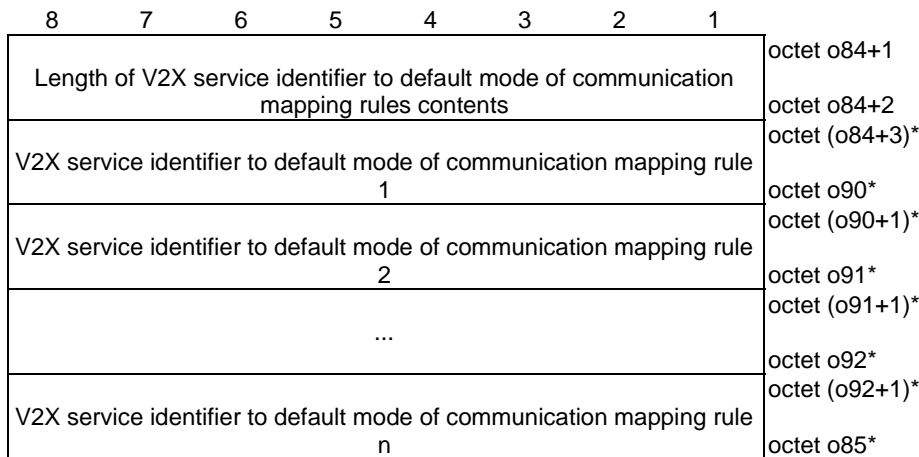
| 8 7 6 5 4 3 2 1 | |
|---|---|
| Length of V2X service identifier to default mode of communication mapping rules contents | octet o84+1<br>octet o84+2 |
| V2X service identifier to default mode of communication mapping rule 1 | octet (o84+3)*<br>octet o90* |
| V2X service identifier to default mode of communication mapping rule 2 | octet (o90+1)*<br>octet o91* |
| ... | octet (o91+1)*<br>octet o92* |
| V2X service identifier to default mode of communication mapping rule n | octet (o92+1)*<br>octet o85* |